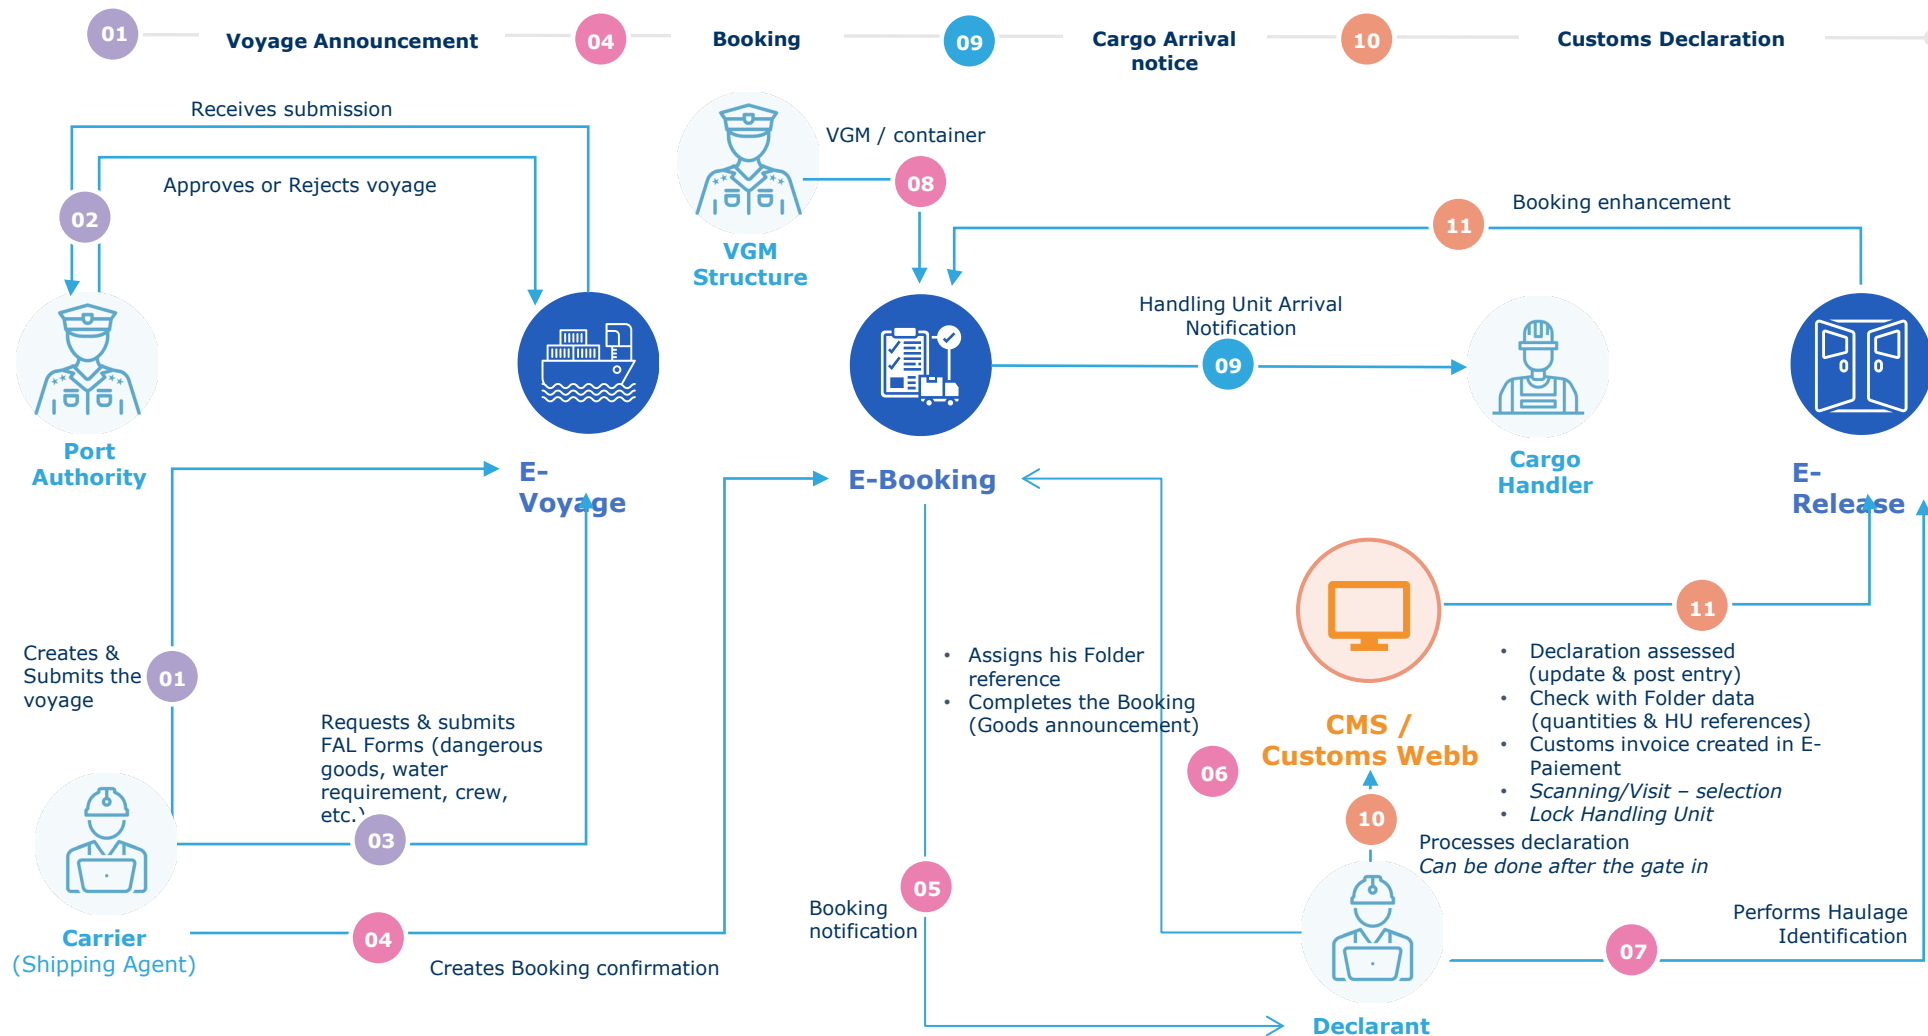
01 Voyage Announcement 04 Booking 09 Cargo Arrival notice 10 Customs Declaration

Receives submission

Approves or Rejects voyage

02

Port Authority

E-Voyage

VGM Structure

VGM / container

08

E-Booking

Booking enhancement

11

Handling Unit Arrival Notification

09

Cargo Handler

E-Release

Creates & Submits the voyage

01

Requests & submits FAL Forms (dangerous goods, water requirement, crew, etc.)

03

Carrier
(Shipping Agent)

04

Creates Booking confirmation

• Assigns his Folder reference
• Completes the Booking (Goods announcement)

06

05

Booking notification

CMS / Customs Webb

11

• Declaration assessed (update & post entry)
• Check with Folder data (quantities & HU references)
• Customs invoice created in E-Paiement
• Scanning/Visit – selection
• Lock Handling Unit

10

Processes declaration
Can be done after the gate in

Declarant

07

Performs Haulage Identification